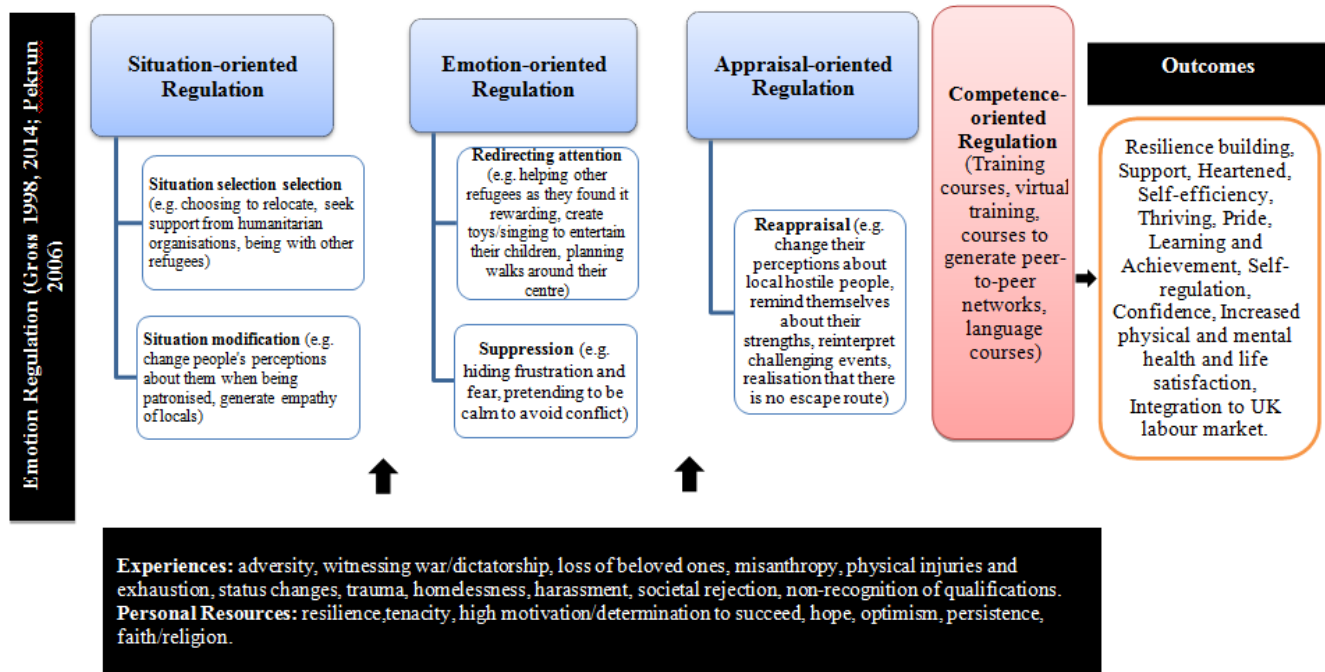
Emotion Regulation (Gross 1998, 2014; Pekrun 2006)

Situation-oriented Regulation

Situation selection selection (e.g. choosing to relocate, seek support from humanitarian organisations, being with other refugees)

Situation modification (e.g. change people's perceptions about them when being patronised, generate empathy of locals)

Emotion-oriented Regulation

Redirecting attention (e.g. helping other refugees as they found it rewarding, create toys/singing to entertain their children, planning walks around their centre)

Suppression (e.g. hiding frustration and fear, pretending to be calm to avoid conflict)

Appraisal-oriented Regulation

Reappraisal (e.g. change their perceptions about local hostile people, remind themselves about their strengths, reinterpret challenging events, realisation that there is no escape route)

Competence-oriented Regulation (Training courses, virtual training, courses to generate peer-to-peer networks, language courses)

Outcomes

Resilience building, Support, Heartened, Self-efficiency, Thriving, Pride, Learning and Achievement, Self-regulation, Confidence, Increased physical and mental health and life satisfaction, Integration to UK labour market.

Experiences: adversity, witnessing war/dictatorship, loss of beloved ones, misanthropy, physical injuries and exhaustion, status changes, trauma, homelessness, harassment, societal rejection, non-recognition of qualifications.
Personal Resources: resilience,tenacity, high motivation/determination to succeed, hope, optimism, persistence, faith/religion.